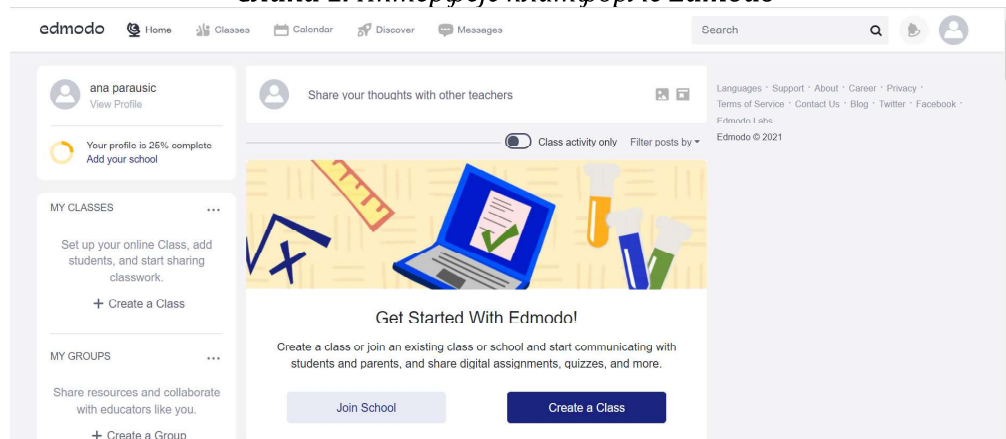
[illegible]

edmodo Home Classes Calendar Discover Messages

Search

ana parausic
View Profile

Your profile is 25% complete
Add your school

MY CLASSES ...

Set up your online Class, add students, and start sharing classwork.

+ Create a Class

MY GROUPS ...

Share resources and collaborate with educators like you.

+ Create a Group

Share your thoughts with other teachers

Class activity only Filter posts by

Get Started With Edmodo!

Create a class or join an existing class or school and start communicating with students and parents, and share digital assignments, quizzes, and more.

Join School

Create a Class

Languages · Support · About · Career · Privacy · Terms of Service · Contact Us · Blog · Twitter · Facebook · Edmodo Labs
Edmodo © 2021